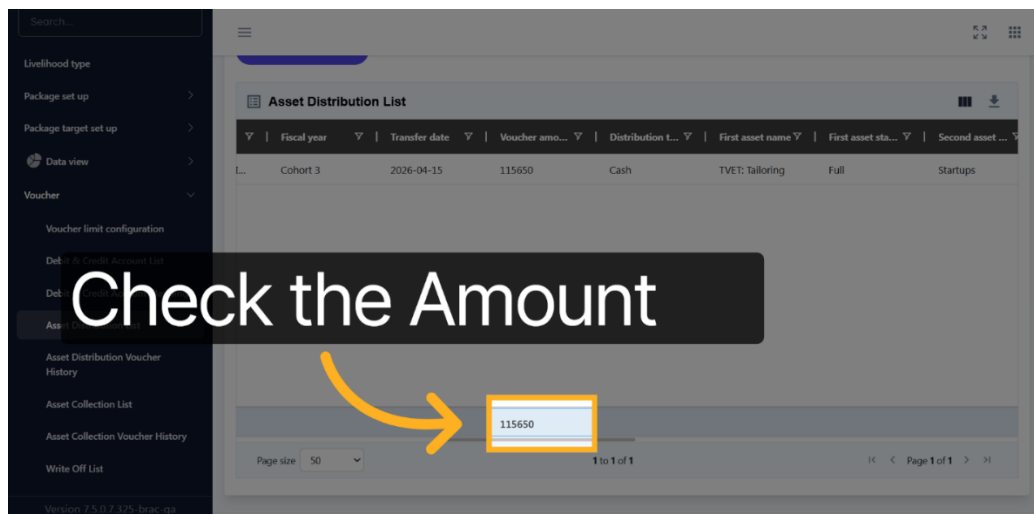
Search...

Livelihood type
Package set up
Package target set up
Data view
Voucher
Voucher limit configuration
Deb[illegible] & Credit Account List
Deb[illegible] Credit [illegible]
Asset D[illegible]
Asset Distribution Voucher History
Asset Collection List
Asset Collection Voucher History
Write Off List
Version 7.5.0.7.325-brac-qa

Asset Distribution List

| | Fiscal year | Transfer date | Voucher amo... | Distribution t... | First asset name | First asset sta... | Second asset ... |
|---|---|---|---|---|---|---|---|
| I... | Cohort 3 | 2026-04-15 | 115650 | Cash | TVET: Tailoring | Full | Startups |

Check the Amount

115650

Page size 50

1 to 1 of 1

Page 1 of 1